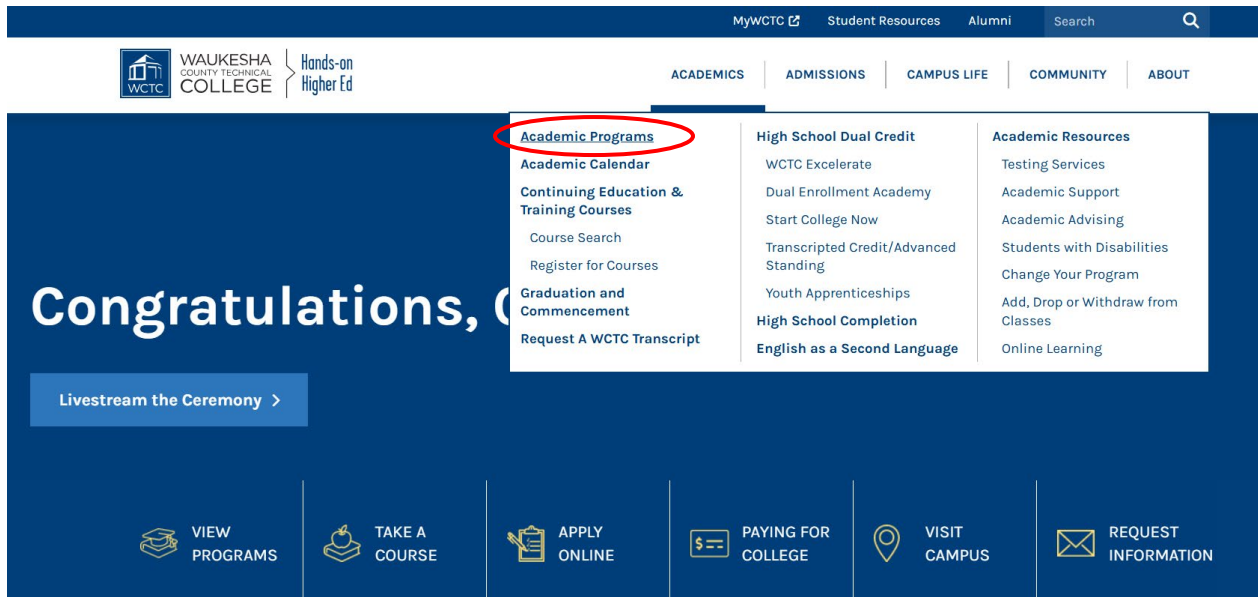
MyWCTC Student Resources Alumni Search

WCTC WAUKESHA COUNTY TECHNICAL COLLEGE Hands-on Higher Ed

ACADEMICS ADMISSIONS CAMPUS LIFE COMMUNITY ABOUT

Academic Programs
Academic Calendar
Continuing Education & Training Courses
Course Search
Register for Courses
Graduation and Commencement
Request A WCTC Transcript

High School Dual Credit
WCTC Excelerate
Dual Enrollment Academy
Start College Now
Transcripted Credit/Advanced Standing
Youth Apprenticeships
High School Completion
English as a Second Language

Academic Resources
Testing Services
Academic Support
Academic Advising
Students with Disabilities
Change Your Program
Add, Drop or Withdraw from Classes
Online Learning

Congratulations, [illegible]

Livestream the Ceremony >

VIEW PROGRAMS
TAKE A COURSE
APPLY ONLINE
PAYING FOR COLLEGE
VISIT CAMPUS
REQUEST INFORMATION